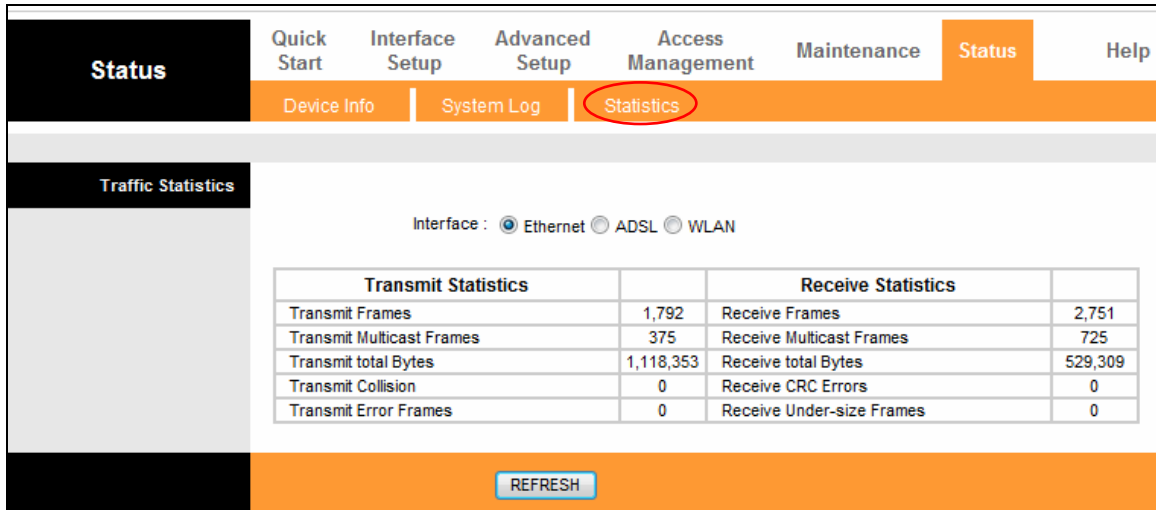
Status

Quick Start | Interface Setup | Advanced Setup | Access Management | Maintenance | Status | Help

Device Info | System Log | Statistics

Traffic Statistics

Interface : Ethernet ADSL WLAN

| Transmit Statistics | | Receive Statistics | |
|---|---|---|---|
| Transmit Frames | 1,792 | Receive Frames | 2,751 |
| Transmit Multicast Frames | 375 | Receive Multicast Frames | 725 |
| Transmit total Bytes | 1,118,353 | Receive total Bytes | 529,309 |
| Transmit Collision | 0 | Receive CRC Errors | 0 |
| Transmit Error Frames | 0 | Receive Under-size Frames | 0 |

REFRESH